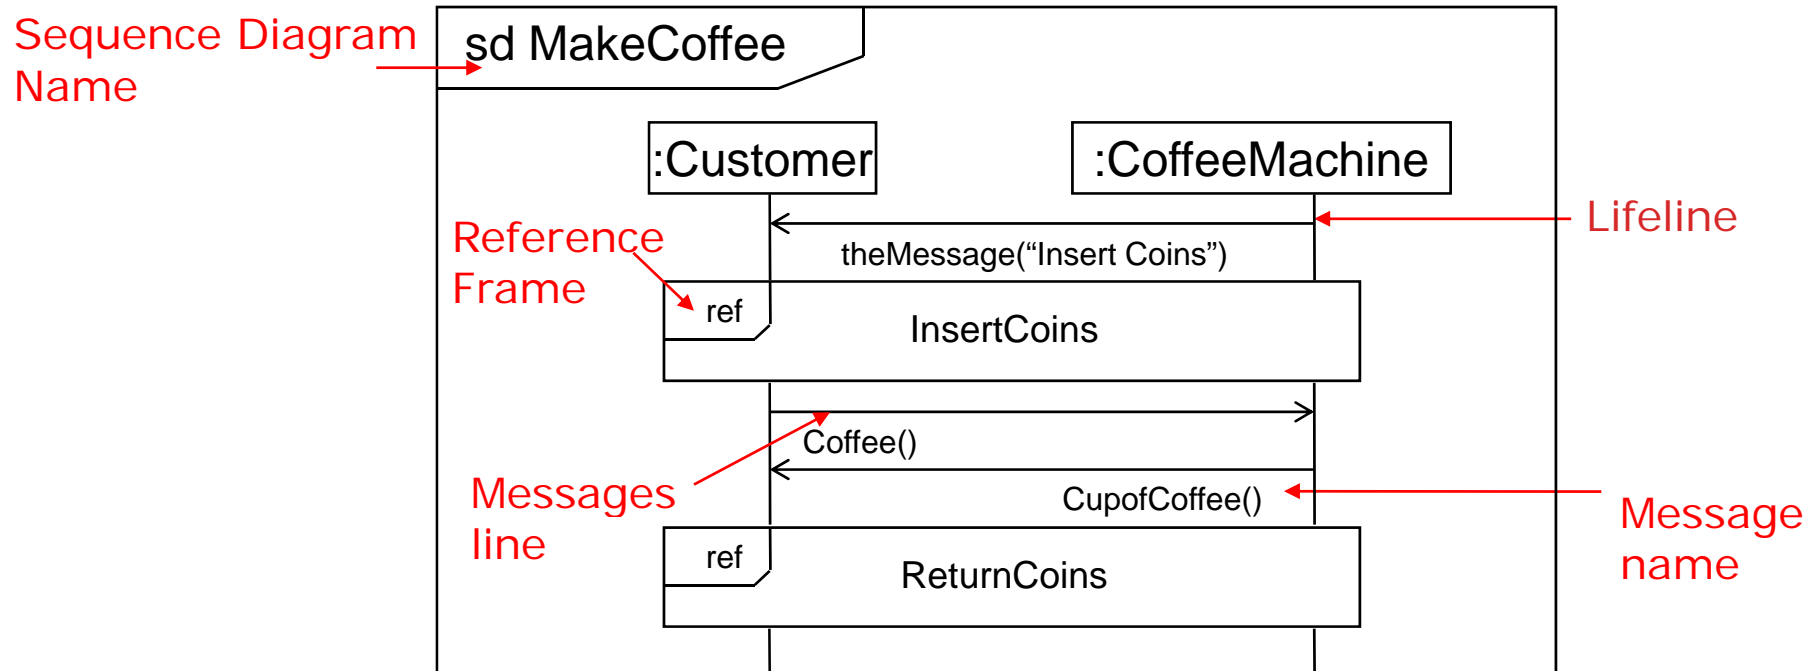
Sequence Diagram Name

sd MakeCoffee

:Customer

:CoffeeMachine

Lifeline

Reference Frame

theMessage(“Insert Coins”)

ref

InsertCoins

Coffee()

Messages line

CupofCoffee()

Message name

ref

ReturnCoins